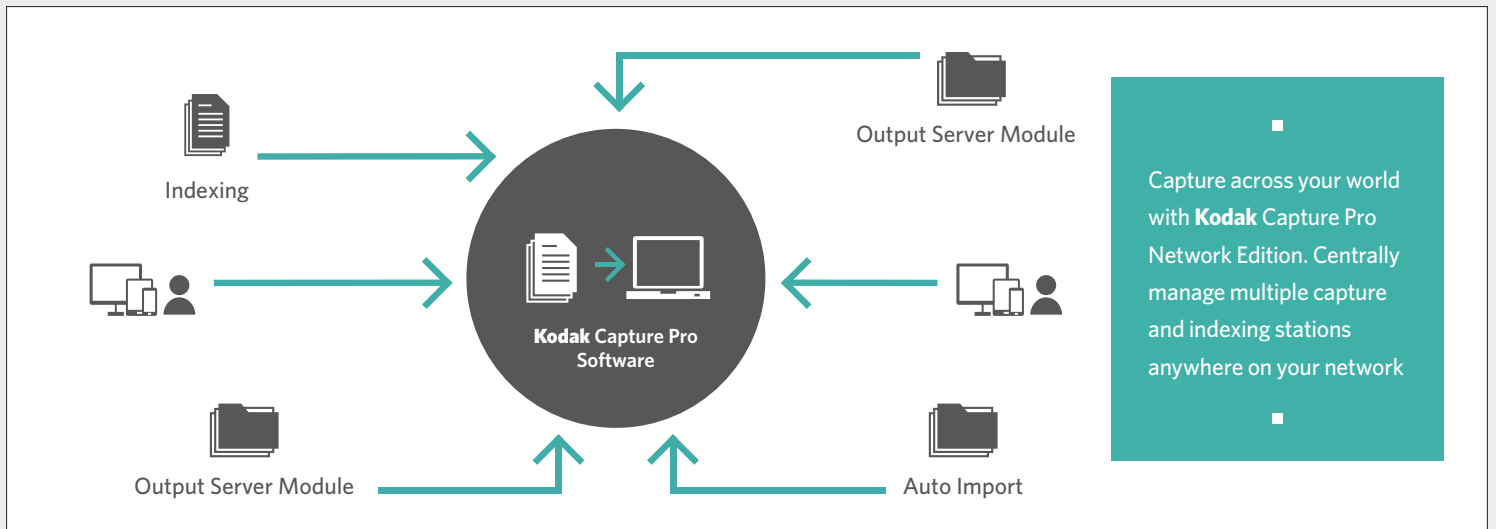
Output Server Module

Indexing

Kodak Capture Pro Software

Capture across your world with Kodak Capture Pro Network Edition. Centrally manage multiple capture and indexing stations anywhere on your network

Output Server Module

Auto Import